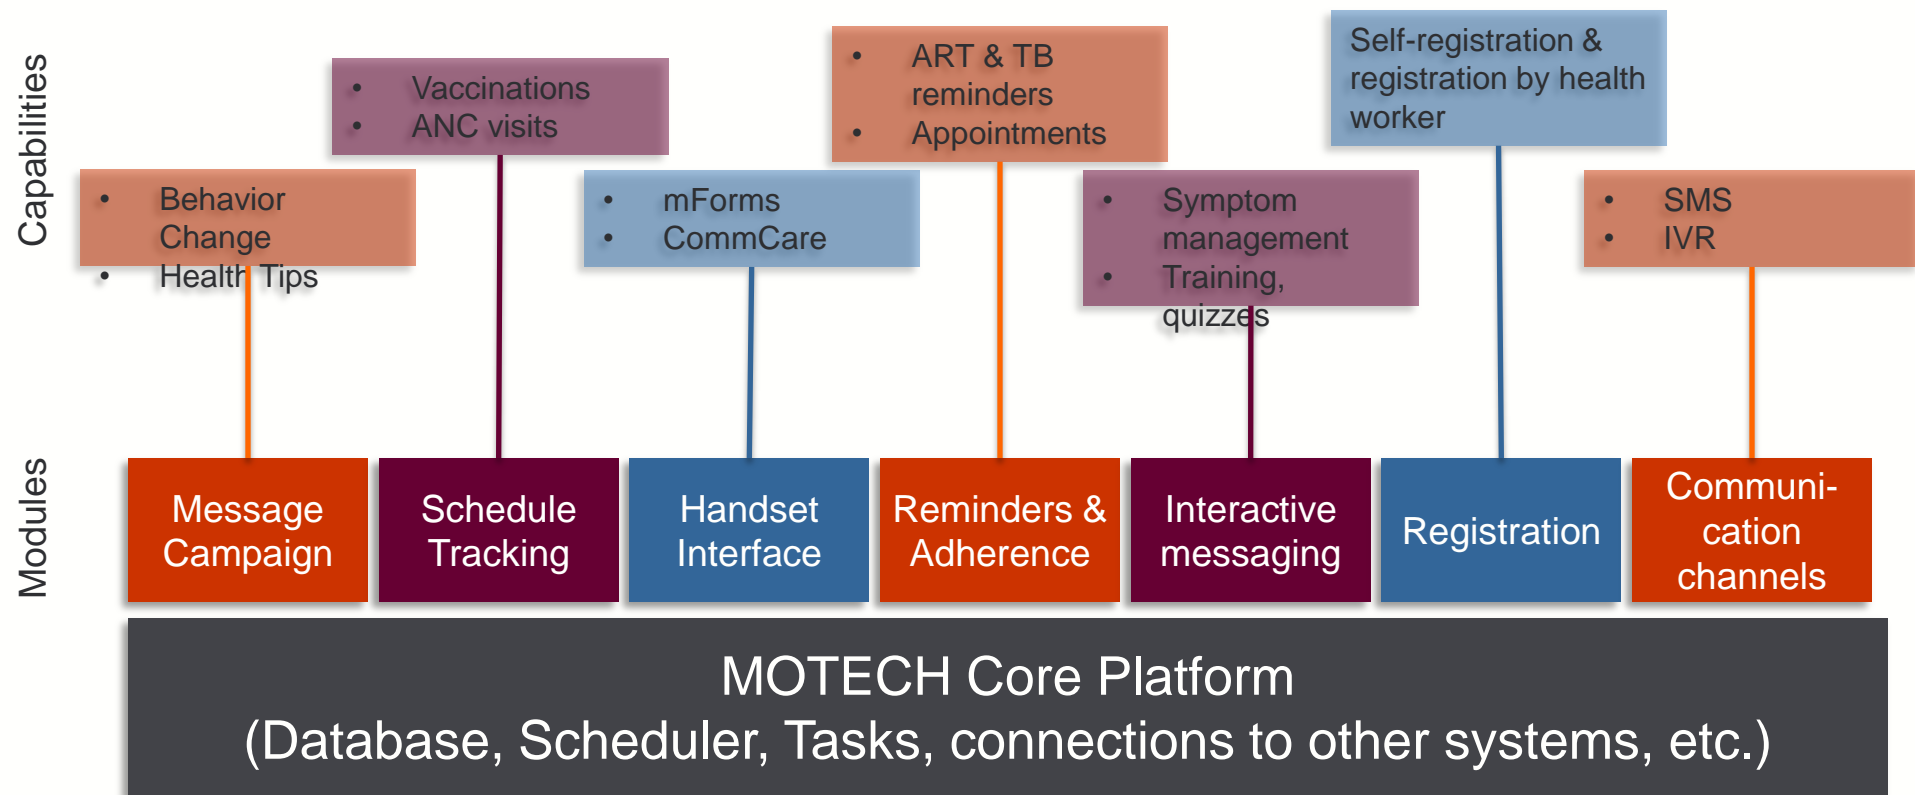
Capabilities

• Behavior Change
• Health Tips

• Vaccinations
• ANC visits

• mForms
• CommCare

• ART & TB reminders
• Appointments

• Symptom management
• Training, quizzes

Self-registration & registration by health worker

• SMS
• IVR

Modules

Message Campaign

Schedule Tracking

Handset Interface

Reminders & Adherence

Interactive messaging

Registration

Communi-cation channels

MOTECH Core Platform
(Database, Scheduler, Tasks, connections to other systems, etc.)